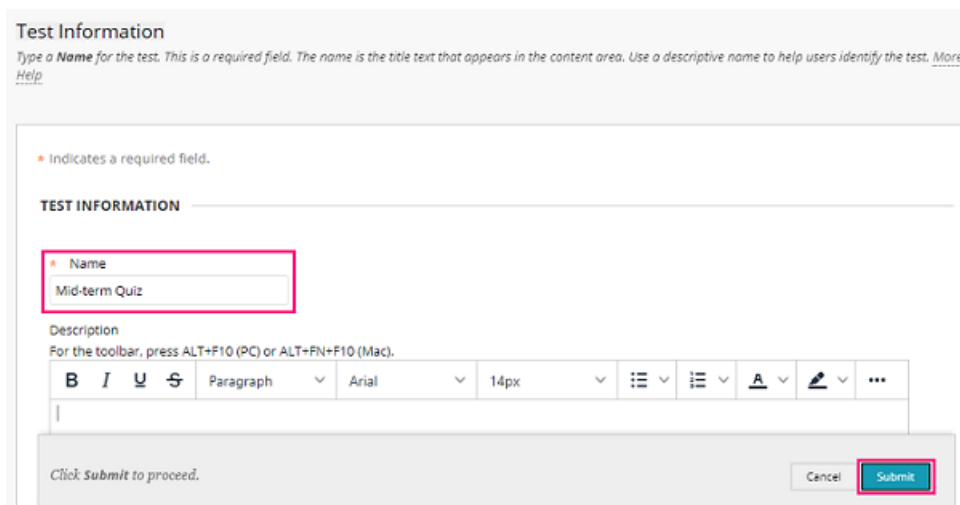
Test Information

Type a **Name** for the test. This is a required field. The name is the title text that appears in the content area. Use a descriptive name to help users identify the test. More Help

* Indicates a required field.

TEST INFORMATION

* Name

Mid-term Quiz

Description

For the toolbar, press ALT+F10 (PC) or ALT+FN+F10 (Mac).

B I U S Paragraph Arial 14px A ...

Click **Submit** to proceed.

Cancel Submit